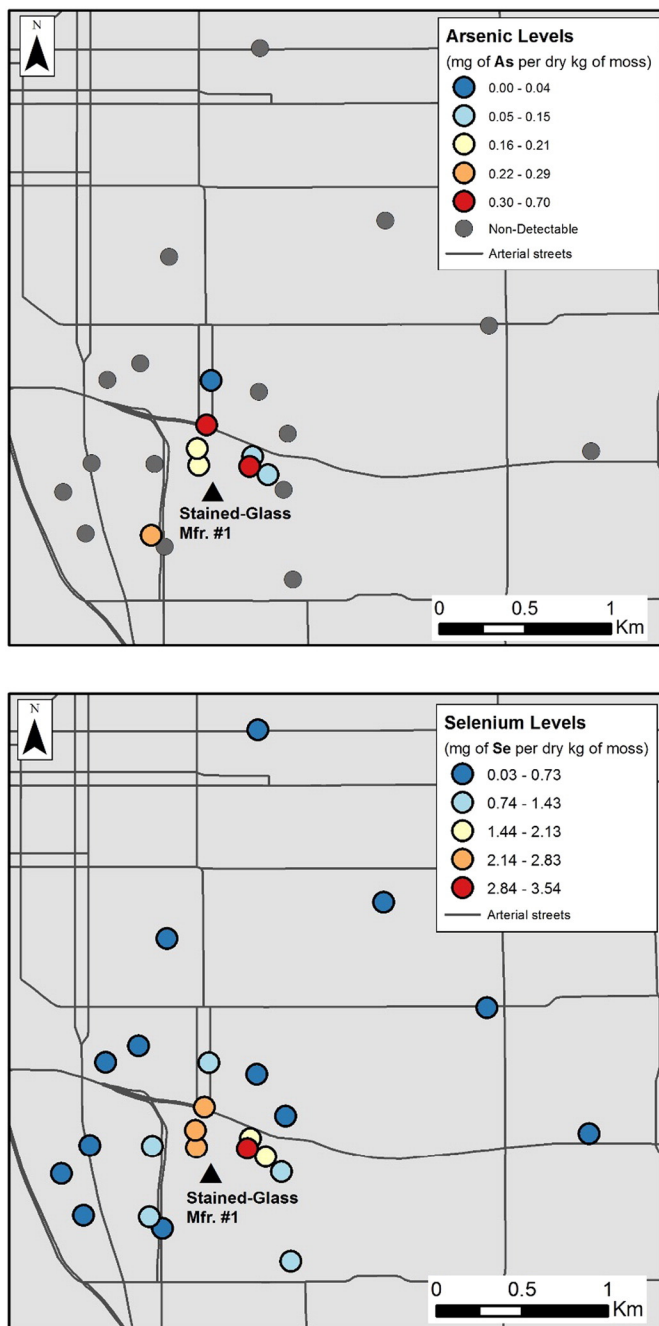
N

Arsenic Levels
(mg of As per dry kg of moss)
0.00 - 0.04
0.05 - 0.15
0.16 - 0.21
0.22 - 0.29
0.30 - 0.70
Non-Detectable
Arterial streets

Stained-Glass Mfr. #1

0 0.5 1 Km

N

Selenium Levels
(mg of Se per dry kg of moss)
0.03 - 0.73
0.74 - 1.43
1.44 - 2.13
2.14 - 2.83
2.84 - 3.54
Arterial streets

Stained-Glass Mfr. #1

0 0.5 1 Km